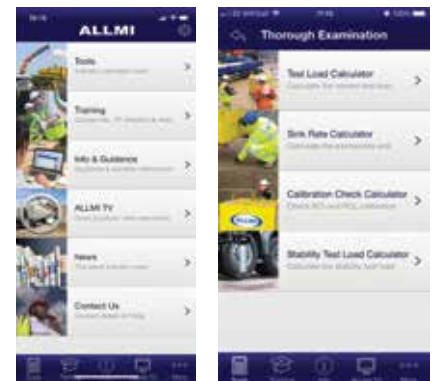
ALLMI

Tools
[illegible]

Training
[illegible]

Info & Guidance
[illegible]

ALLMI TV
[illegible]

News
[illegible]

Contact Us
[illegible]

Thorough Examination

Test Load Calculator
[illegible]

Sink Rate Calculator
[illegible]

Calibration Check Calculator
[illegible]

Stability Test Load Calculator
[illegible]